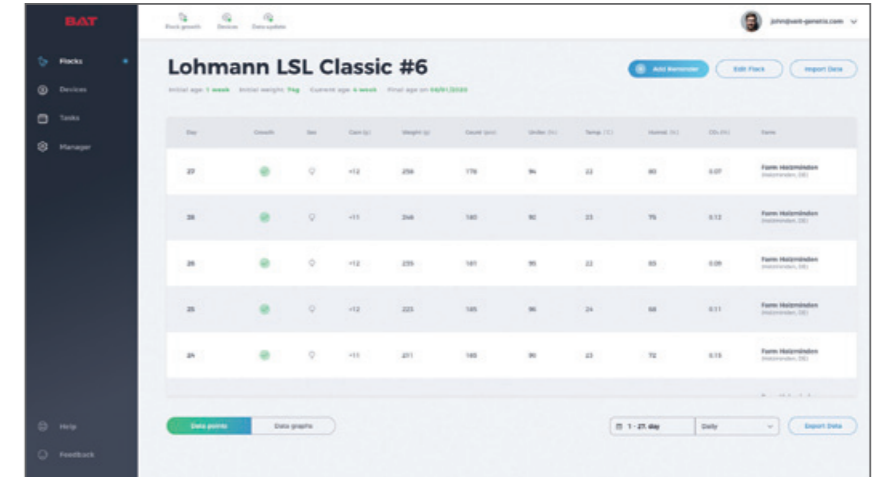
BAT

Flock growth Devices Data update

john@vet-genetic.com

Flocks
Devices
Tasks
Manager

Lohmann LSL Classic #6

Initial age: 1 week Initial weight: 7kg Current age: 4 week Final age on 08/01/2020

Add Reminder
Edit Flock
Import Data

| Day | Growth | Sex | Gain (g) | Weight (g) | Count (pcs) | Unifor. (%) | Temp. (°C) | Humid. (%) | $CO_2$ (%) | Farm |
|---|---|---|---|---|---|---|---|---|---|---|
| 27 | | | +12 | 256 | 178 | 94 | 22 | 80 | 0.07 | Farm Holzminden (Holzminden, DE) |
| 26 | | | +11 | 248 | 180 | 90 | 23 | 75 | 0.12 | Farm Holzminden (Holzminden, DE) |
| 26 | | | +12 | 235 | 181 | 95 | 22 | 93 | 0.09 | Farm Holzminden (Holzminden, DE) |
| 25 | | | +12 | 225 | 185 | 96 | 24 | 68 | 0.11 | Farm Holzminden (Holzminden, DE) |
| 24 | | | +11 | 211 | 185 | 90 | 23 | 72 | 0.15 | Farm Holzminden (Holzminden, DE) |

Help
Feedback

Data points
Data graphs

1 - 27. day
Daily
Export Data